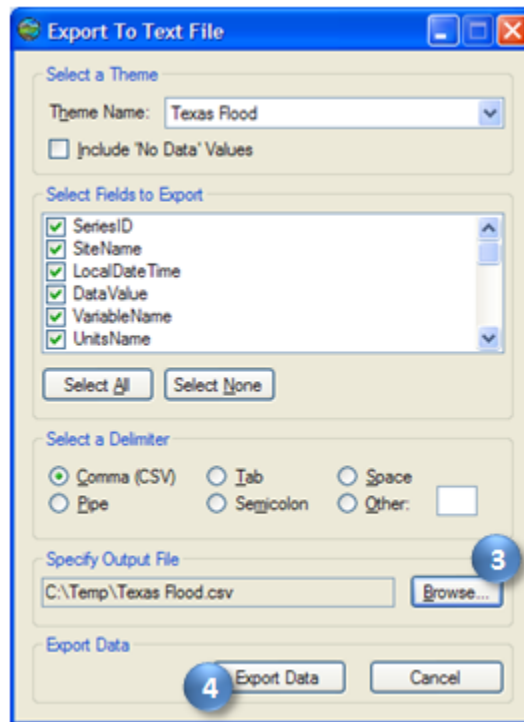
Export To Text File

Select a Theme

Theme Name: Texas Flood

Include 'No Data' Values

Select Fields to Export

SeriesID
SiteName
LocalDateTime
DataValue
VariableName
UnitsName

Select All
Select None

Select a Delimiter

Comma (CSV)
Tab
Space
Pipe
Semicolon
Other:

Specify Output File

C:\Temp\Texas Flood.csv

3

Browse...

Export Data

4

Export Data

Cancel